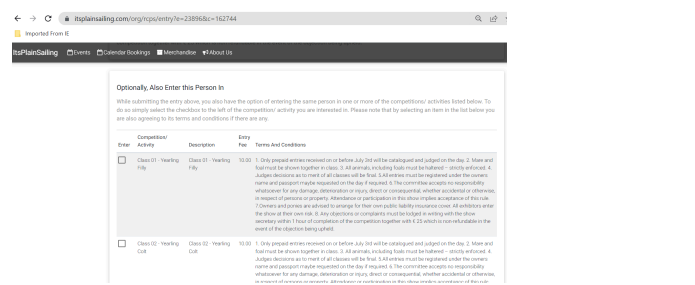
itsplainsailing.com/org/rcps/entry?e=23896&c=162744

Imported From IE

ItsPlainSailing Events Calendar Bookings Merchandise About Us

Optionally, Also Enter this Person In

While submitting the entry above, you also have the option of entering the same person in one or more of the competitions/ activities listed below. To do so simply select the checkbox to the left of the competition/ activity you are interested in. Please note that by selecting an item in the list below you are also agreeing to its terms and conditions if there are any.

| Enter | Competition/ Activity | Description | Entry Fee | Terms And Conditions |
|---|---|---|---|---|
| | Class 01 - Yearling Filly | Class 01 - Yearling Filly | 10.00 | 1. Only prepaid entries received on or before July 3rd will be catalogued and judged on the day. 2. Mare and foal must be shown together in class. 3. All animals, including foals must be haltered – strictly enforced. 4. Judges decisions as to merit of all classes will be final. 5.All entries must be registered under the owners name and passport maybe requested on the day if required. 6.The committee accepts no responsibility whatsoever for any damage, deterioration or injury, direct or consequential, whether accidental or otherwise, in respect of persons or property. Attendance or participation in this show implies acceptance of this rule. 7.Owners and ponies are advised to arrange for their own public liability insurance cover. All exhibitors enter the show at their own risk. 8. Any objections or complaints must be lodged in writing with the show secretary within 1 hour of completion of the competition together with € 25 which is non-refundable in the event of the objection being upheld. |
| | Class 02 - Yearling Colt | Class 02 - Yearling Colt | 10.00 | 1. Only prepaid entries received on or before July 3rd will be catalogued and judged on the day. 2. Mare and foal must be shown together in class. 3. All animals, including foals must be haltered – strictly enforced. 4. Judges decisions as to merit of all classes will be final. 5.All entries must be registered under the owners name and passport maybe requested on the day if required. 6.The committee accepts no responsibility whatsoever for any damage, deterioration or injury, direct or consequential, whether accidental or otherwise, in respect of persons or property. Attendance or participation in this show implies acceptance of this rule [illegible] |